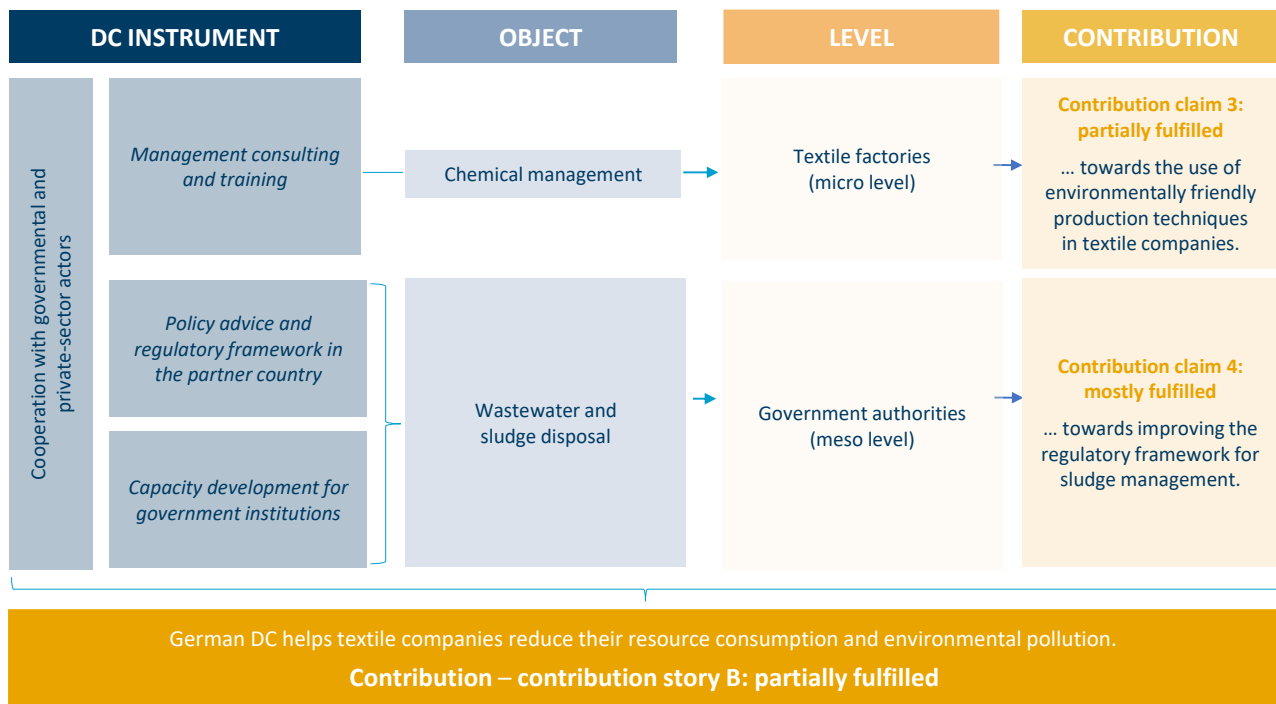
DC INSTRUMENT

OBJECT

LEVEL

CONTRIBUTION

Cooperation with governmental and private-sector actors

Management consulting and training

Chemical management

Textile factories (micro level)

Contribution claim 3: partially fulfilled

… towards the use of environmentally friendly production techniques in textile companies.

Policy advice and regulatory framework in the partner country

Capacity development for government institutions

Wastewater and sludge disposal

Government authorities (meso level)

Contribution claim 4: mostly fulfilled

… towards improving the regulatory framework for sludge management.

German DC helps textile companies reduce their resource consumption and environmental pollution.

Contribution – contribution story B: partially fulfilled